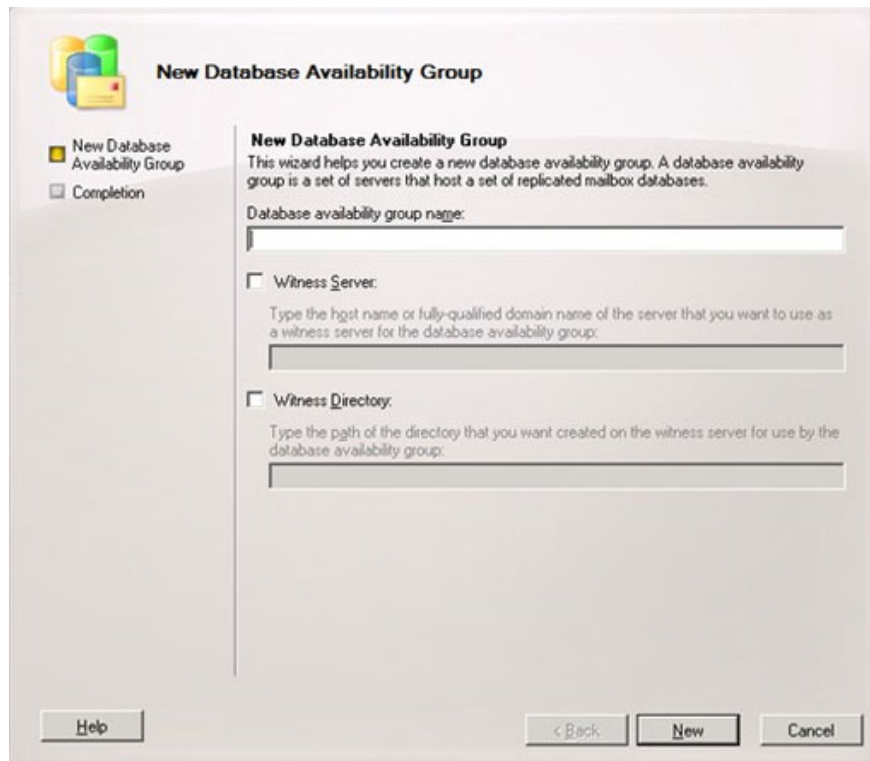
New Database Availability Group

New Database Availability Group
Completion

New Database Availability Group
This wizard helps you create a new database availability group. A database availability group is a set of servers that host a set of replicated mailbox databases.

Database availability group name:

Witness Server:

Type the host name or fully-qualified domain name of the server that you want to use as a witness server for the database availability group:

Witness Directory:

Type the path of the directory that you want created on the witness server for use by the database availability group:

Help

< Back

New

Cancel